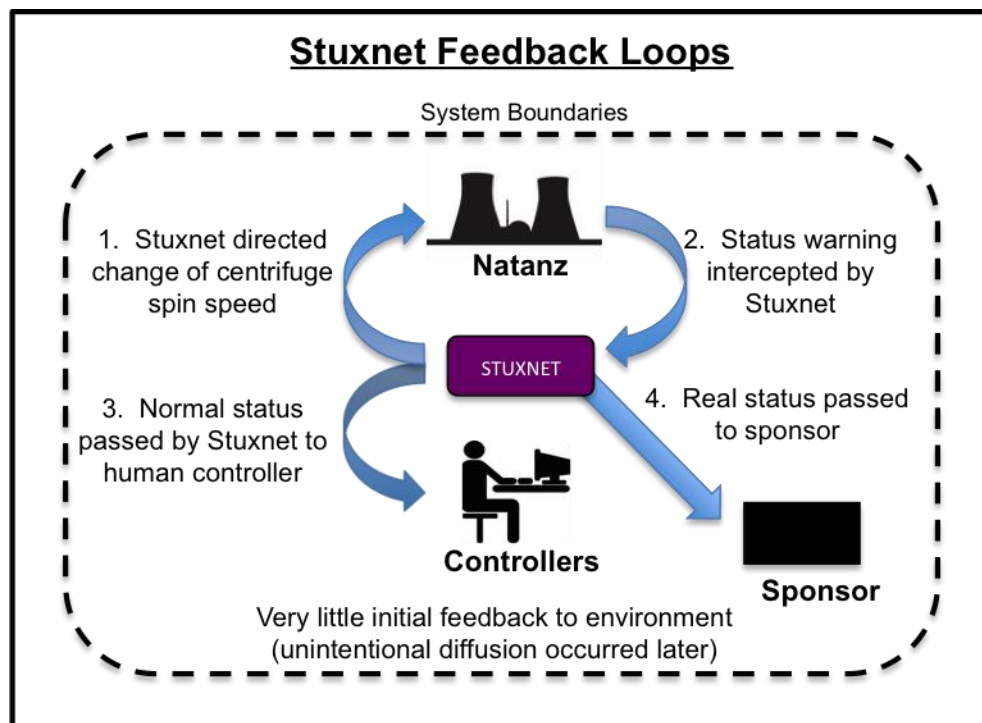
Stuxnet Feedback Loops

System Boundaries

1. Stuxnet directed change of centrifuge spin speed

Natanz

2. Status warning intercepted by Stuxnet

STUXNET

3. Normal status passed by Stuxnet to human controller

4. Real status passed to sponsor

Controllers

Sponsor

Very little initial feedback to environment (unintentional diffusion occurred later)